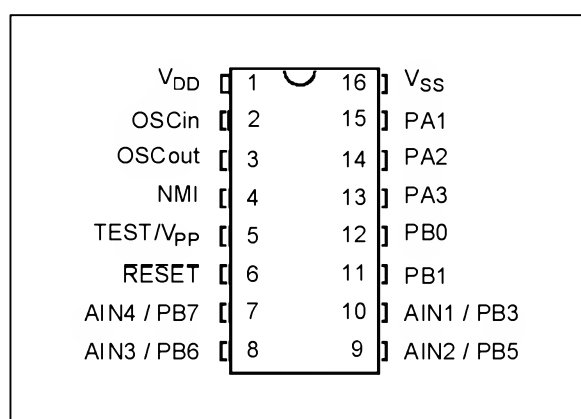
| | | | |
|---|---|---|---|
| $V_{DD}$ | 1 | 16 | $V_{SS}$ |
| OSCin | 2 | 15 | PA1 |
| OSCout | 3 | 14 | PA2 |
| NMI | 4 | 13 | PA3 |
| TEST/$V_{PP}$ | 5 | 12 | PB0 |
| $\overline{RESET}$ | 6 | 11 | PB1 |
| AIN4 / PB7 | 7 | 10 | AIN1 / PB3 |
| AIN3 / PB6 | 8 | 9 | AIN2 / PB5 |